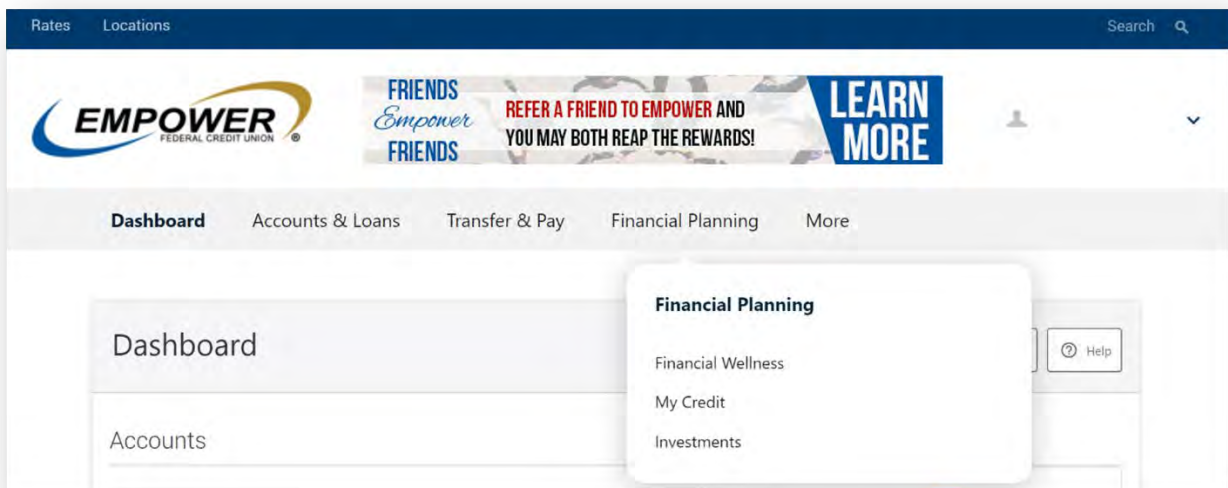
Rates Locations

Search

EMPOWER FEDERAL CREDIT UNION ®

FRIENDS Empower FRIENDS

REFER A FRIEND TO EMPOWER AND YOU MAY BOTH REAP THE REWARDS!

LEARN MORE

Dashboard Accounts & Loans Transfer & Pay Financial Planning More

Dashboard

Help

Accounts

Financial Planning

Financial Wellness

My Credit

Investments